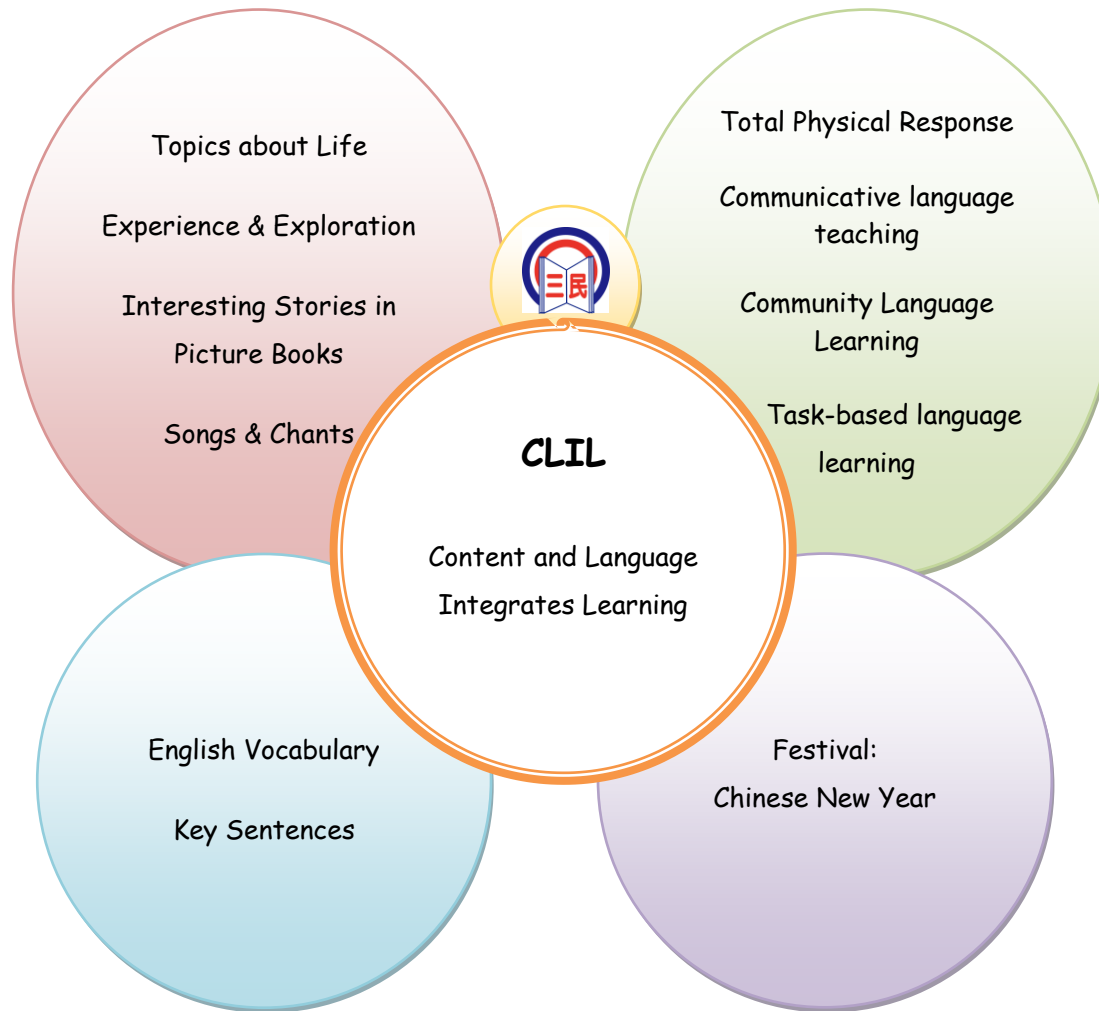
Topics about Life

Experience & Exploration

Interesting Stories in Picture Books

Songs & Chants

三民

Total Physical Response

Communicative language teaching

Community Language Learning

Task-based language learning

CLIL

Content and Language Integrates Learning

English Vocabulary

Key Sentences

Festival: Chinese New Year